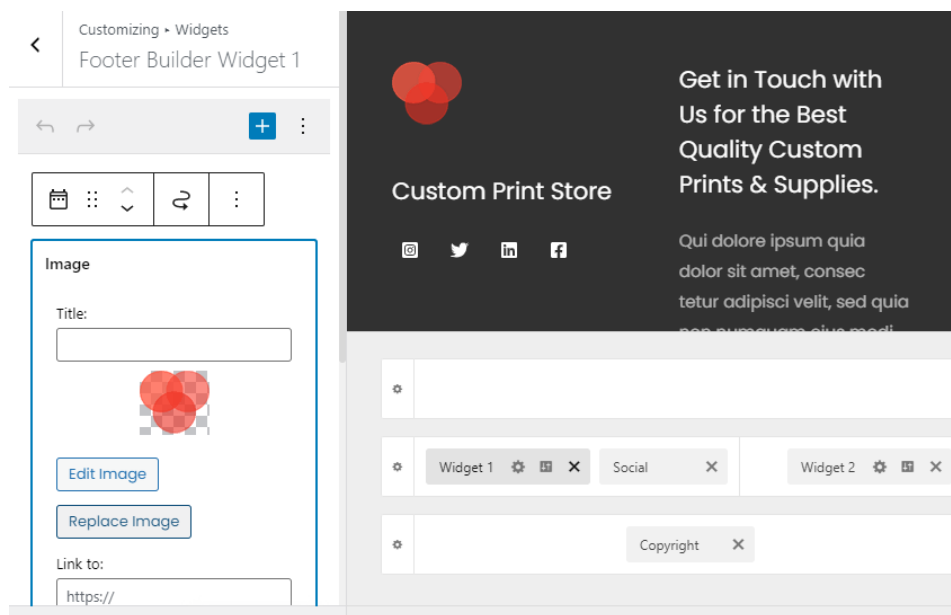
Customizing ▸ Widgets
Footer Builder Widget 1

Image

Title:

Edit Image

Replace Image

Link to:

https://

Custom Print Store

Get in Touch with Us for the Best Quality Custom Prints & Supplies.

Qui dolore ipsum quia dolor sit amet, consec tetur adipisci velit, sed quia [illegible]

Widget 1

Social

Widget 2

Copyright